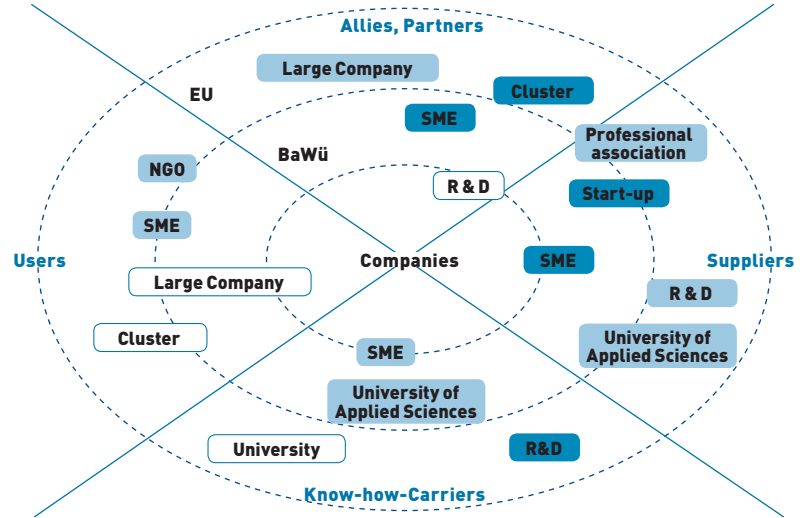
Allies, Partners

Large Company

EU

Cluster

SME

BaWü

Professional association

NGO

R & D

Start-up

SME

Users

Companies

SME

Suppliers

Large Company

R & D

Cluster

University of Applied Sciences

SME

University of Applied Sciences

University

R&D

Know-how-Carriers